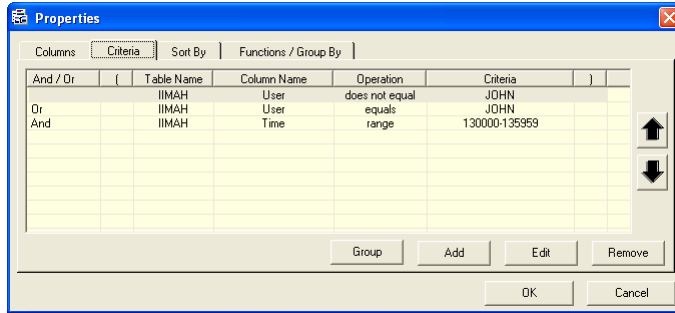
Properties

Columns | Criteria | Sort By | Functions / Group By

| And / Or | ( | Table Name | Column Name | Operation | Criteria | ) |
|---|---|---|---|---|---|---|
| | | IIMAH | User | does not equal | JOHN | |
| Or | | IIMAH | User | equals | JOHN | |
| And | | IIMAH | Time | range | 130000-135959 | |

Group | Add | Edit | Remove

OK | Cancel